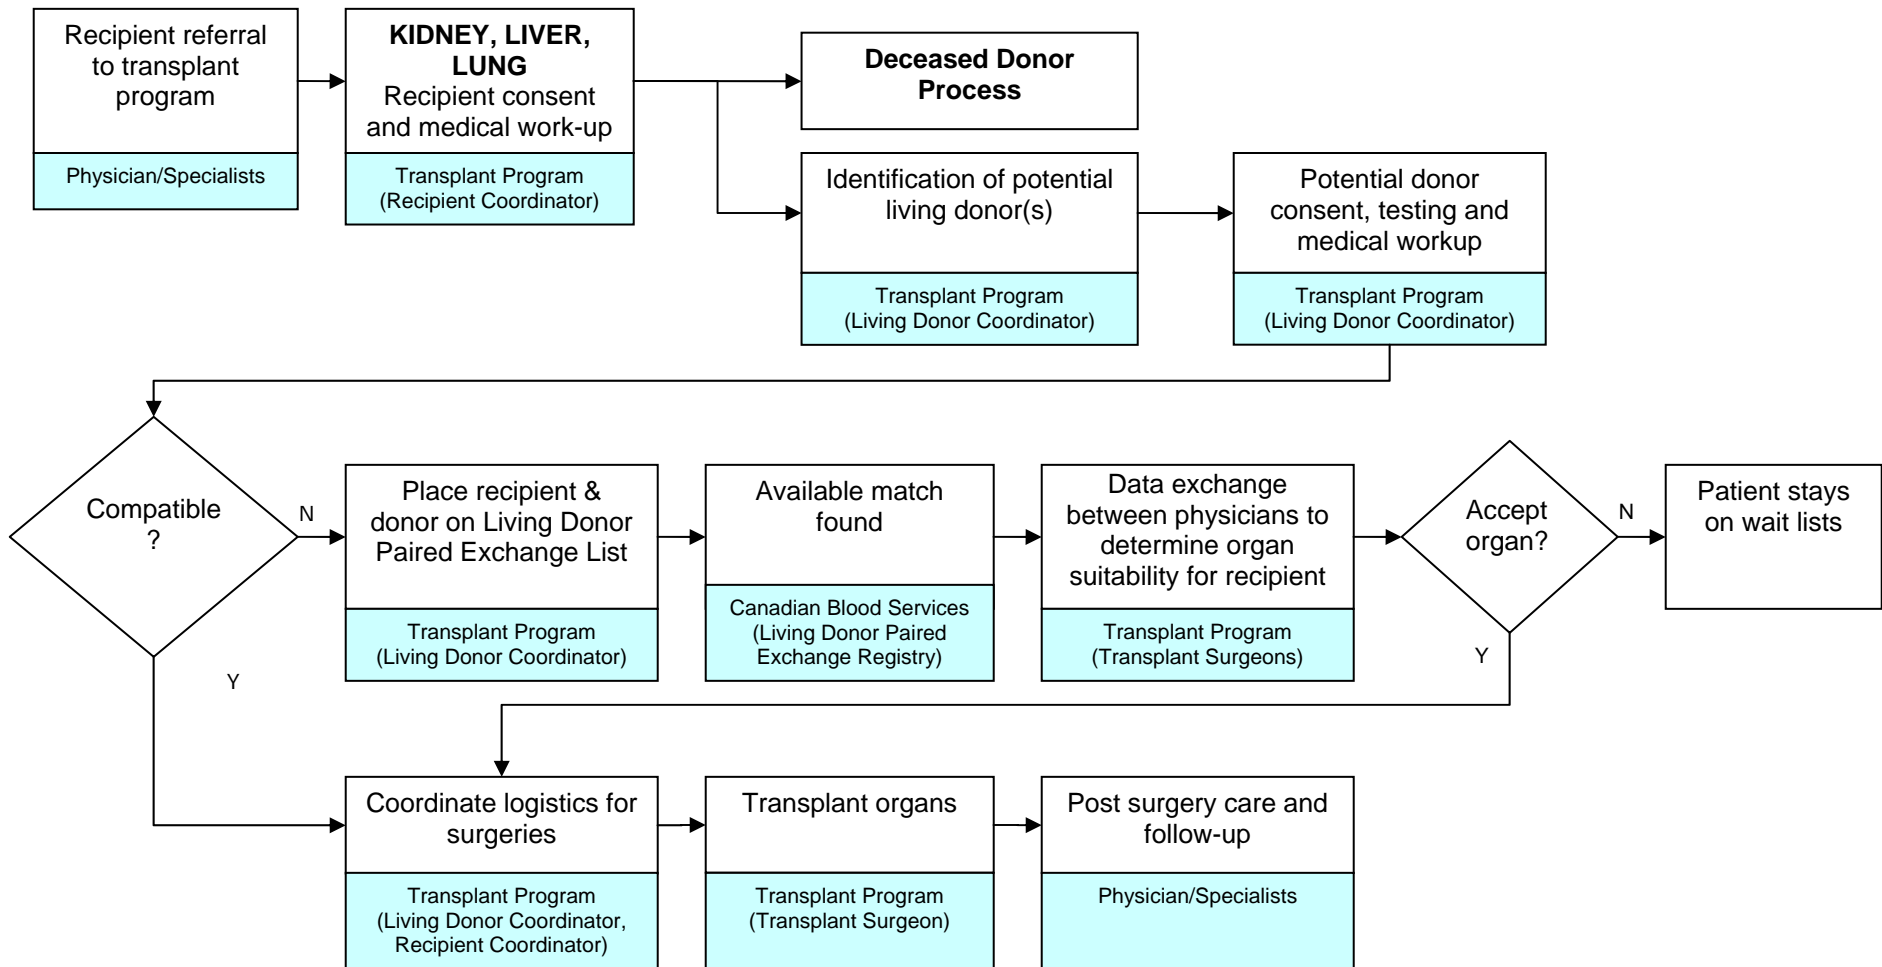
Recipient referral to transplant program

Physician/Specialists

**KIDNEY, LIVER, LUNG**
Recipient consent and medical work-up

Transplant Program (Recipient Coordinator)

**Deceased Donor Process**

Identification of potential living donor(s)

Transplant Program (Living Donor Coordinator)

Potential donor consent, testing and medical workup

Transplant Program (Living Donor Coordinator)

Compatible ?

N

Y

Place recipient & donor on Living Donor Paired Exchange List

Transplant Program (Living Donor Coordinator)

Available match found

Canadian Blood Services (Living Donor Paired Exchange Registry)

Data exchange between physicians to determine organ suitability for recipient

Transplant Program (Transplant Surgeons)

Accept organ?

N

Y

Patient stays on wait lists

Coordinate logistics for surgeries

Transplant Program (Living Donor Coordinator, Recipient Coordinator)

Transplant organs

Transplant Program (Transplant Surgeon)

Post surgery care and follow-up

Physician/Specialists